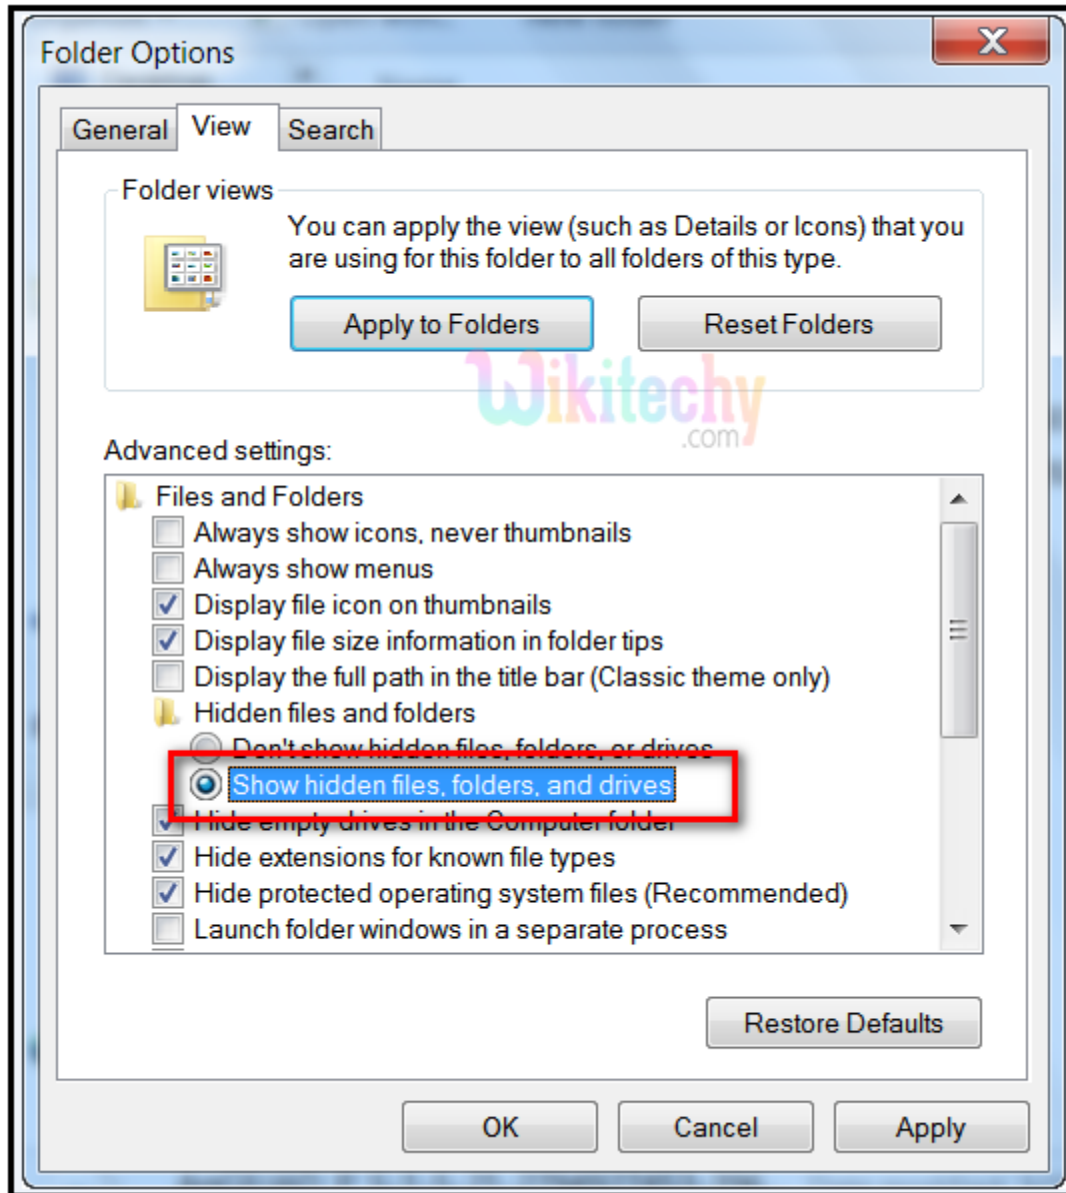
Folder Options

General View Search

Folder views

You can apply the view (such as Details or Icons) that you are using for this folder to all folders of this type.

Apply to Folders Reset Folders

Wikitechy .com

Advanced settings:

Files and Folders
Always show icons, never thumbnails
Always show menus
Display file icon on thumbnails
Display file size information in folder tips
Display the full path in the title bar (Classic theme only)
Hidden files and folders
Don't show hidden files, folders, or drives
Show hidden files, folders, and drives
Hide empty drives in the Computer folder
Hide extensions for known file types
Hide protected operating system files (Recommended)
Launch folder windows in a separate process

Restore Defaults

OK Cancel Apply